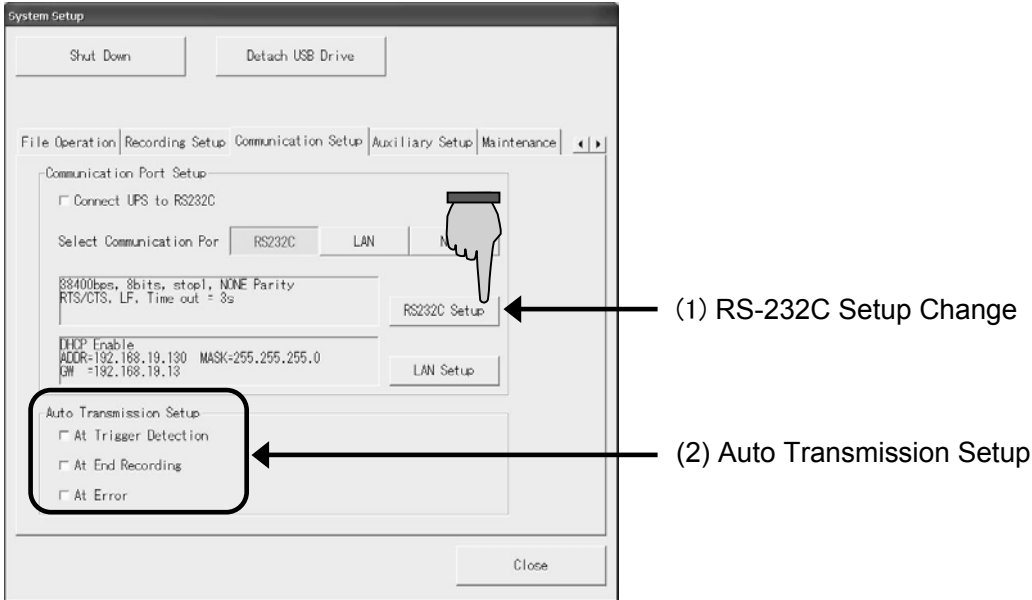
System Setup

Shut Down

Detach USB Drive

File Operation | Recording Setup | Communication Setup | Auxiliary Setup | Maintenance

Communication Port Setup

Connect UPS to RS232C

Select Communication Por

RS232C

LAN

N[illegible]

38400bps, 8bits, stop1, NONE Parity
RTS/CTS, LF, Time out = 3s

RS232C Setup

(1) RS-232C Setup Change

DHCP Enable
ADDR=192.168.19.130 MASK=255.255.255.0
GW =192.168.19.13

LAN Setup

Auto Transmission Setup

At Trigger Detection

At End Recording

At Error

(2) Auto Transmission Setup

Close